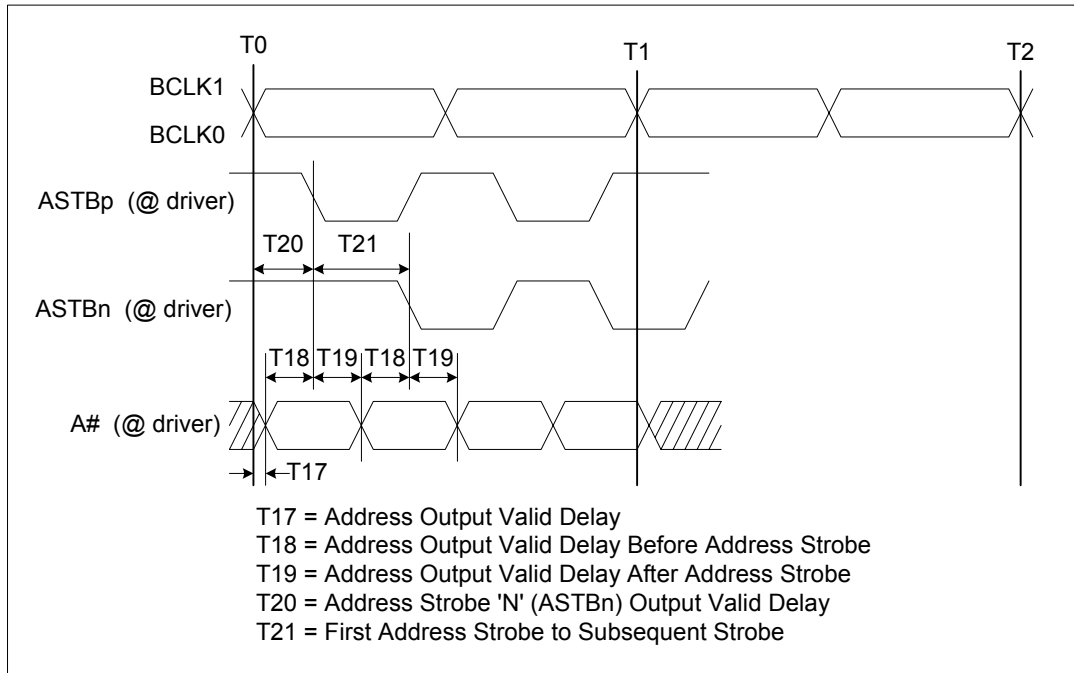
T0
T1
T2
BCLK1
BCLK0
ASTBp (@ driver)
T20
T21
ASTBn (@ driver)
T18
T19
T18
T19
A# (@ driver)
T17

T17 = Address Output Valid Delay
T18 = Address Output Valid Delay Before Address Strobe
T19 = Address Output Valid Delay After Address Strobe
T20 = Address Strobe 'N' (ASTBn) Output Valid Delay
T21 = First Address Strobe to Subsequent Strobe